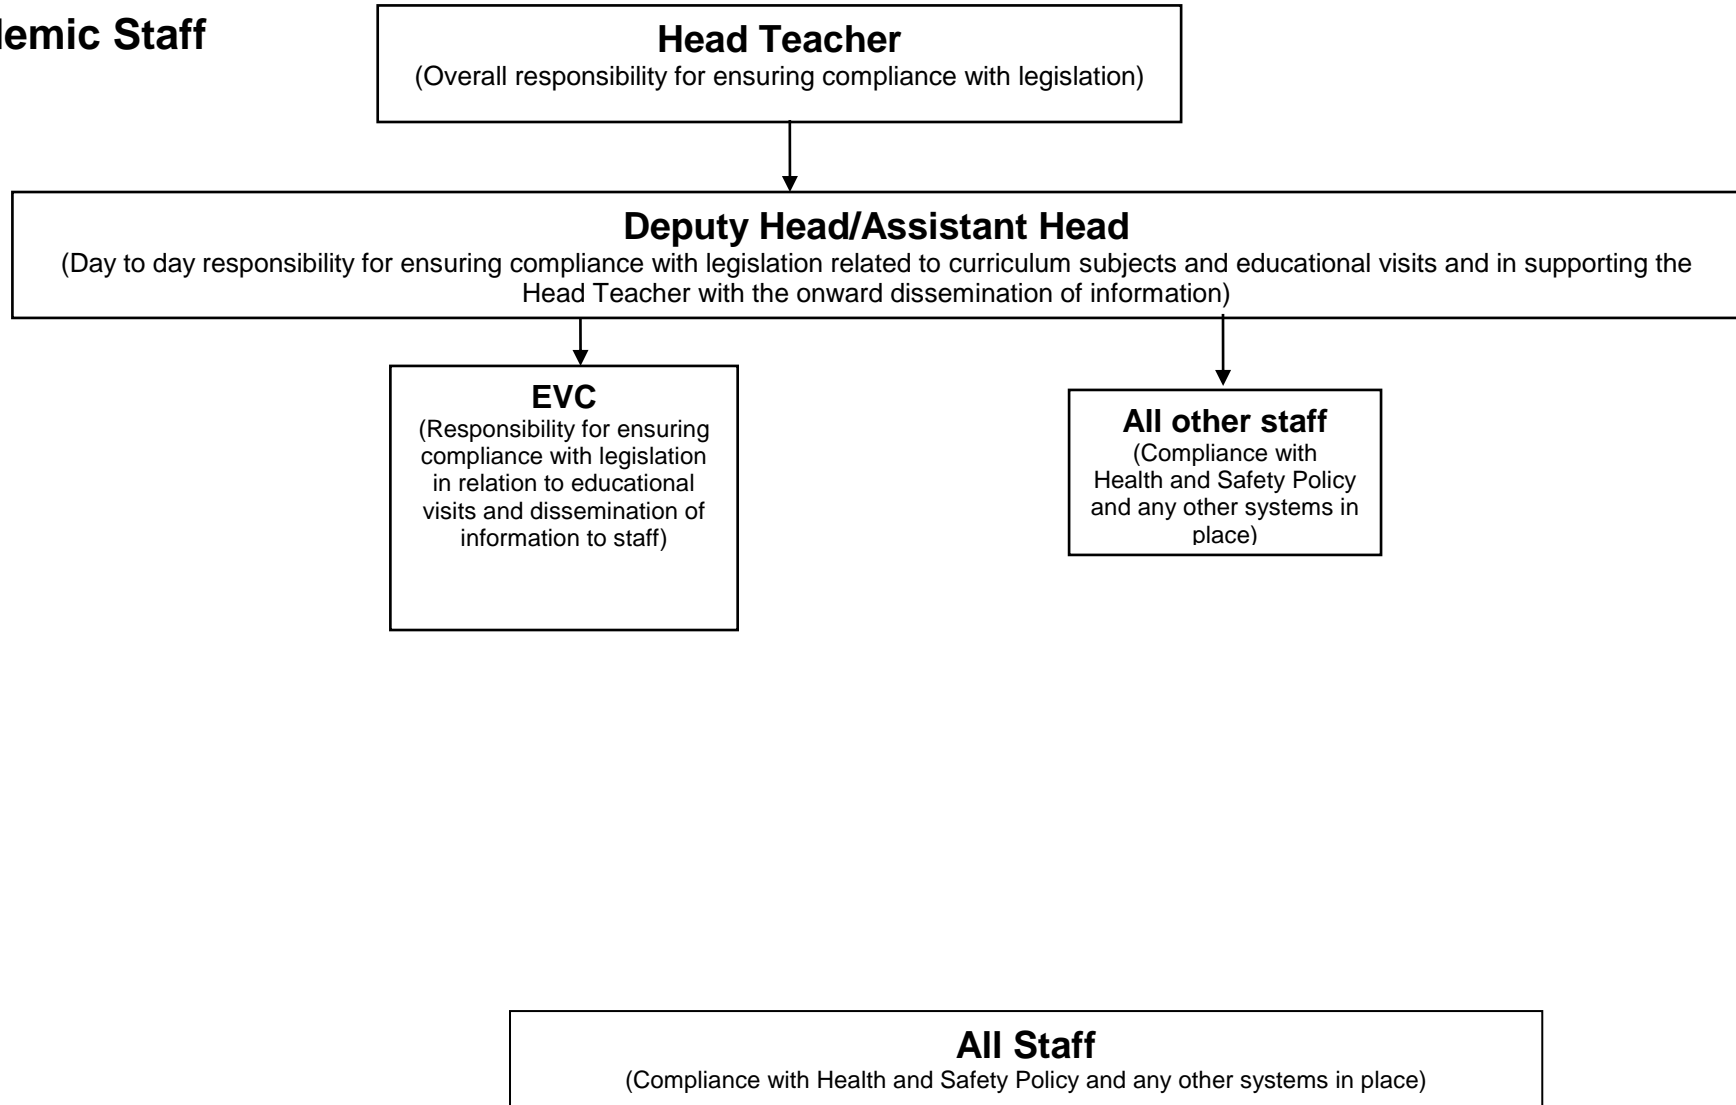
demic Staff

**Head Teacher**
(Overall responsibility for ensuring compliance with legislation)

**Deputy Head/Assistant Head**
(Day to day responsibility for ensuring compliance with legislation related to curriculum subjects and educational visits and in supporting the Head Teacher with the onward dissemination of information)

**EVC**
(Responsibility for ensuring compliance with legislation in relation to educational visits and dissemination of information to staff)

**All other staff**
(Compliance with Health and Safety Policy and any other systems in place)

**All Staff**
(Compliance with Health and Safety Policy and any other systems in place)